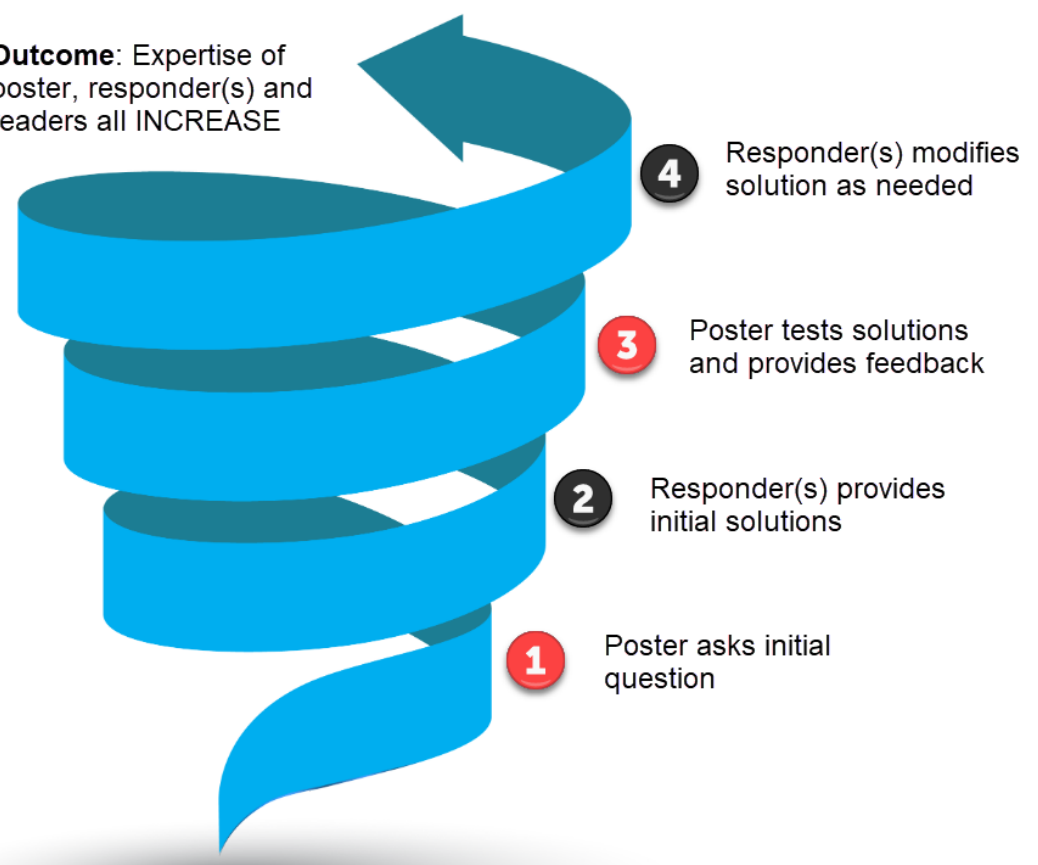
Outcome: Expertise of poster, responder(s) and eaders all INCREASE

4 Responder(s) modifies solution as needed

3 Poster tests solutions and provides feedback

2 Responder(s) provides initial solutions

1 Poster asks initial question